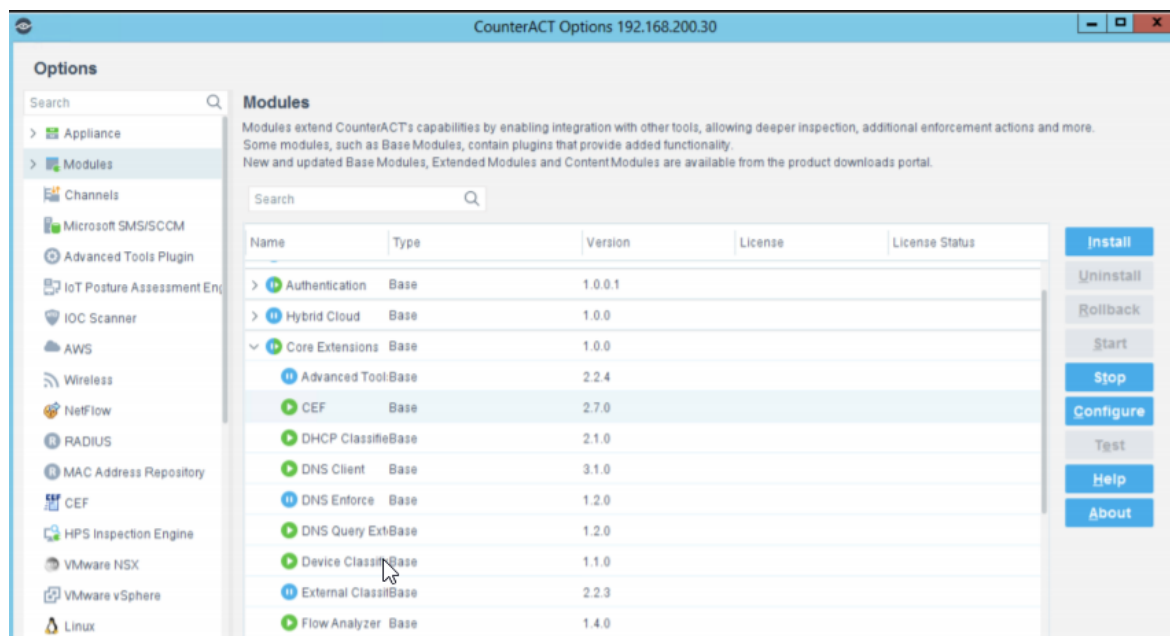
CounterACT Options 192.168.200.30

Options

Search

Appliance
Modules
Channels
Microsoft SMS/SCCM
Advanced Tools Plugin
IoT Posture Assessment Eng
IOC Scanner
AWS
Wireless
NetFlow
RADIUS
MAC Address Repository
CEF
HPS Inspection Engine
VMware NSX
VMware vSphere
Linux

Modules

Modules extend CounterACT's capabilities by enabling integration with other tools, allowing deeper inspection, additional enforcement actions and more. Some modules, such as Base Modules, contain plugins that provide added functionality.
New and updated Base Modules, Extended Modules and Content Modules are available from the product downloads portal.

Search

| Name | Type | Version | License | License Status |
|---|---|---|---|---|
| Authentication | Base | 1.0.0.1 | | |
| Hybrid Cloud | Base | 1.0.0 | | |
| Core Extensions | Base | 1.0.0 | | |
| Advanced Tool | Base | 2.2.4 | | |
| CEF | Base | 2.7.0 | | |
| DHCP Classifie | Base | 2.1.0 | | |
| DNS Client | Base | 3.1.0 | | |
| DNS Enforce | Base | 1.2.0 | | |
| DNS Query Ext | Base | 1.2.0 | | |
| Device Classif | Base | 1.1.0 | | |
| External Classi | Base | 2.2.3 | | |
| Flow Analyzer | Base | 1.4.0 | | |

Install
Uninstall
Rollback
Start
Stop
Configure
Test
Help
About